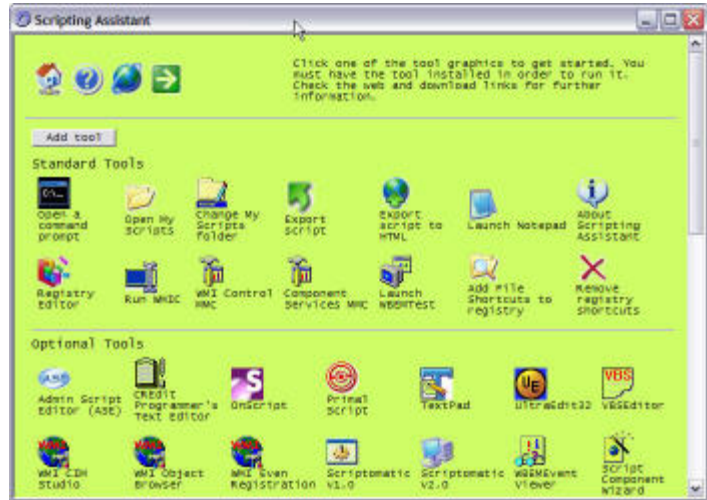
Scripting Assistant

Click one of the tool graphics to get started. You must have the tool installed in order to run it. Check the web and download links for further information.

Add tool

Standard Tools

Open a command prompt

Open My Scripts

Change My Scripts Folder

Export script

Export script to HTML

Launch Notepad

About Scripting Assistant

Registry Editor

Run WMIC

WMI Control MMC

Component Services MMC

Launch WBEMTest

Add File Shortcuts to registry

Remove registry shortcuts

Optional Tools

ASE

Admin Script Editor (ASE)

CREdit Programmer's Text Editor

OnScript

Primal Script

TextPad

UltraEdit32

VBS

VBSEditor

WMI CIM Studio

WMI Object Browser

WMI Even Registration

Scriptomatic v1.0

Scriptomatic v2.0

WBEMEvent Viewer

Script Component Wizard